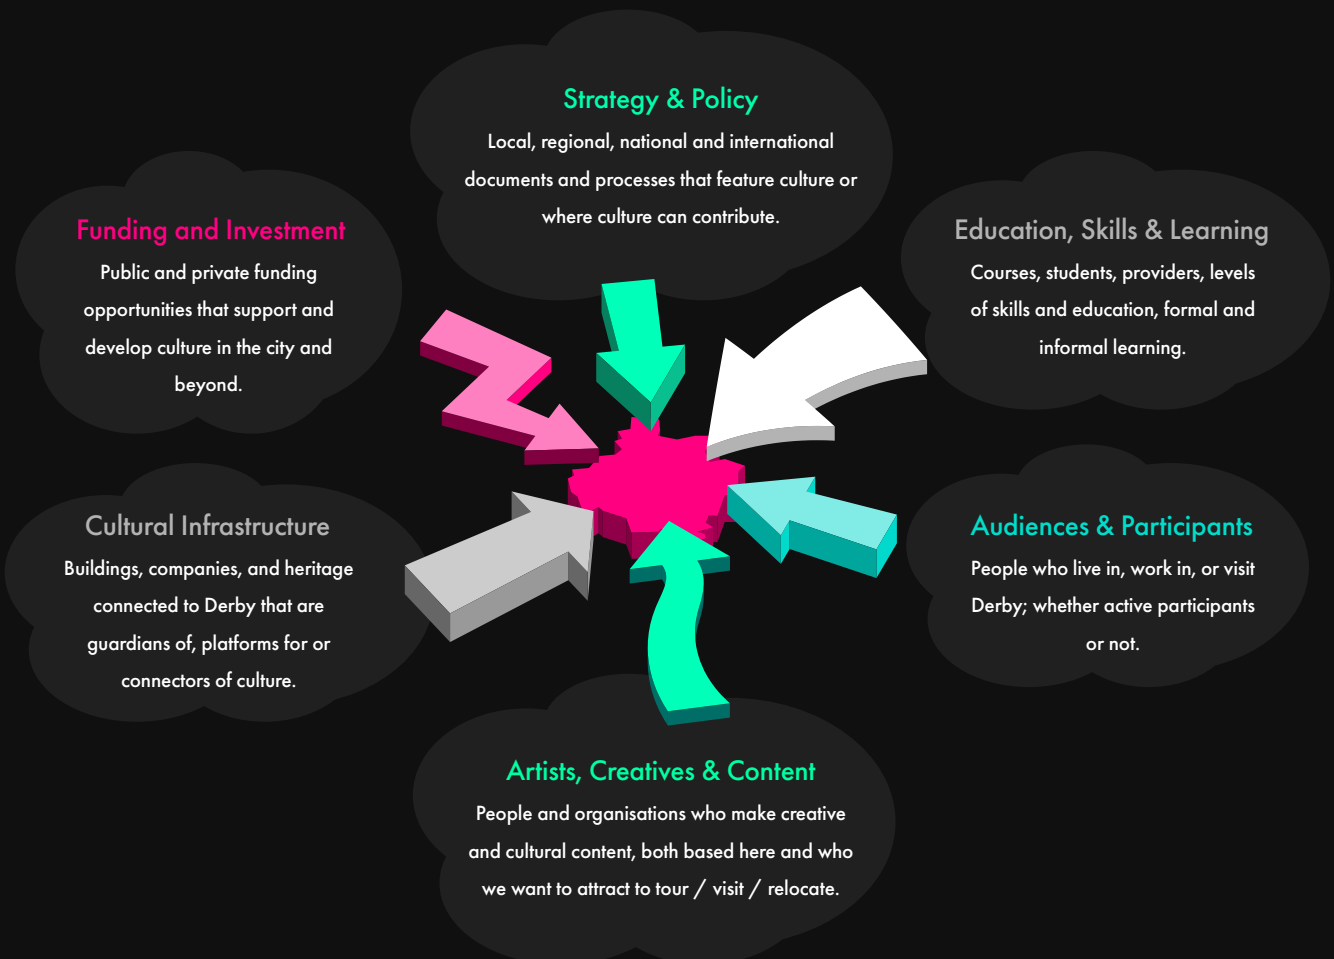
Strategy & Policy
Local, regional, national and international documents and processes that feature culture or where culture can contribute.

Funding and Investment
Public and private funding opportunities that support and develop culture in the city and beyond.

Education, Skills & Learning
Courses, students, providers, levels of skills and education, formal and informal learning.

Cultural Infrastructure
Buildings, companies, and heritage connected to Derby that are guardians of, platforms for or connectors of culture.

Audiences & Participants
People who live in, work in, or visit Derby; whether active participants or not.

Artists, Creatives & Content
People and organisations who make creative and cultural content, both based here and who we want to attract to tour / visit / relocate.